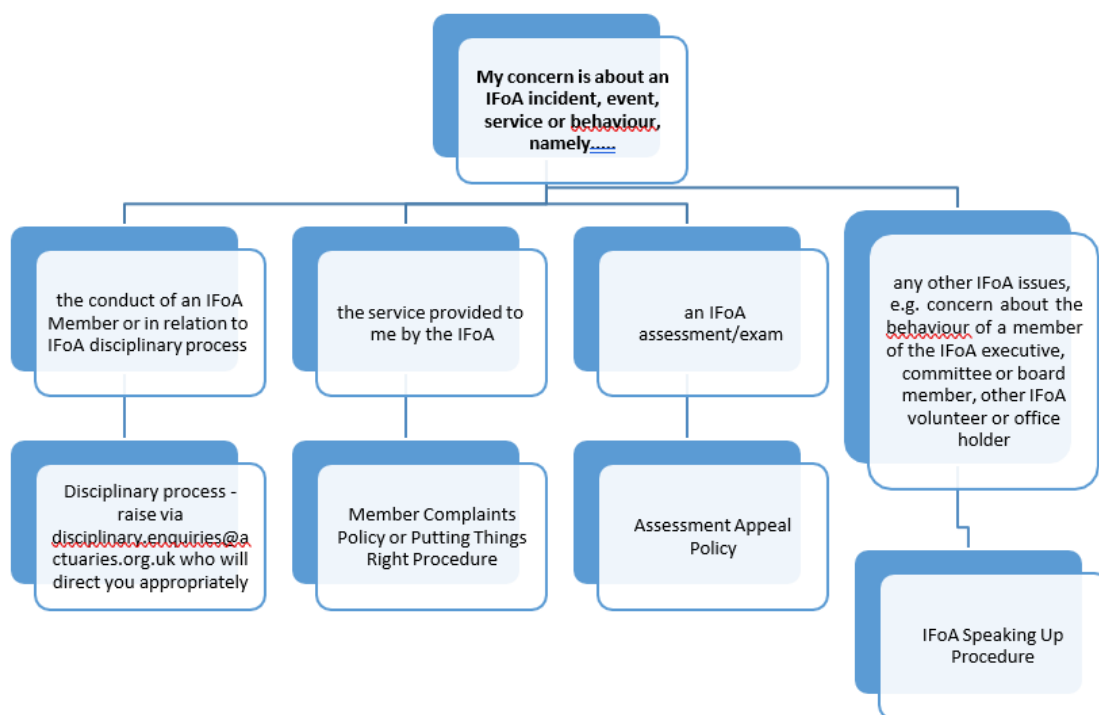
My concern is about an IFoA incident, event, service or behaviour, namely.....

the conduct of an IFoA Member or in relation to IFoA disciplinary process

the service provided to me by the IFoA

an IFoA assessment/exam

any other IFoA issues, e.g. concern about the behaviour of a member of the IFoA executive, committee or board member, other IFoA volunteer or office holder

Disciplinary process - raise via disciplinary.enquiries@actuaries.org.uk who will direct you appropriately

Member Complaints Policy or Putting Things Right Procedure

Assessment Appeal Policy

IFoA Speaking Up Procedure